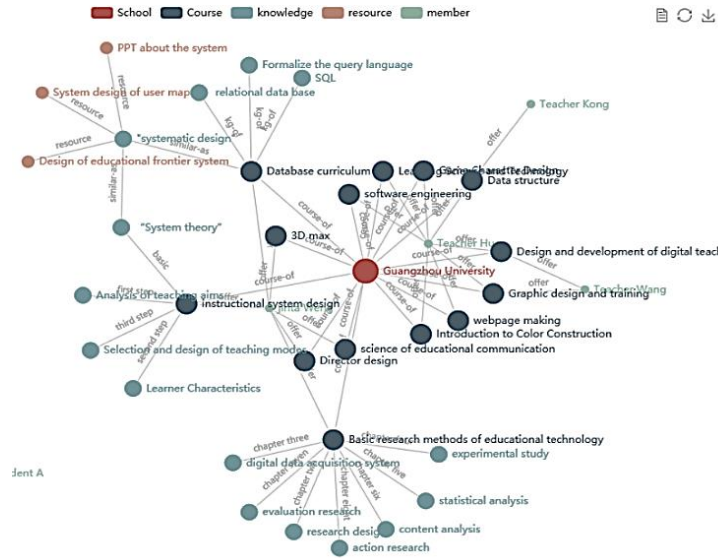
School Course knowledge resource member

PPT about the system
Formalize the query language
SQL
System design of user map
relational data base
resource
resource
resource
kg-of
kg-of
kg-of
"systematic design
similar-as
Design of educational frontier system
similar-as
Teacher Kong
Database curriculum
Learning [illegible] and Technology
Data structure
software engineering
offer
"System theory"
basic
3D max
course-of
Teacher Hu
Design and development of digital teach
Guangzhou University
offer
Teacher Wang
Analysis of teaching aims
first step
instructional system design
Graphic design and training
third step
second step
webpage making
Selection and design of teaching mode
Introduction to Color Construction
science of educational communication
Director design
Learner Characteristics
Basic research methods of educational technology
chapter three
experimental study
dent A
digital data acquisition system
chapter seven
chapter five
chapter six
chapter eight
evaluation research
statistical analysis
research design
content analysis
action research